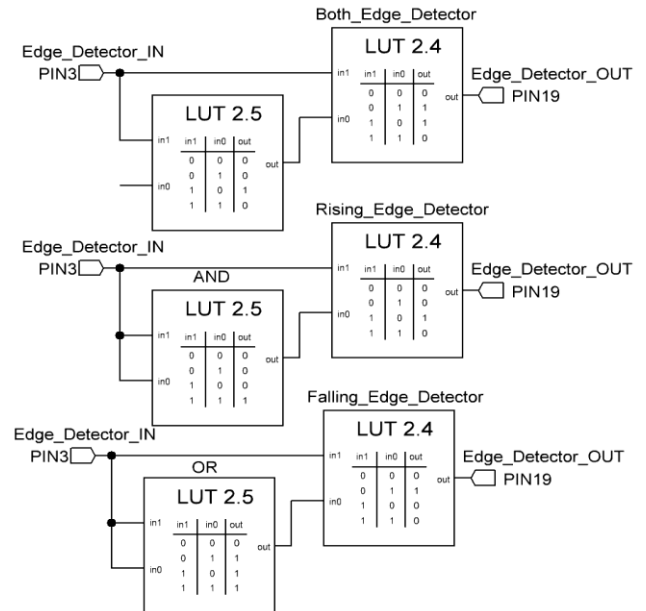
Both_Edge_Detector

Edge_Detector_IN
PIN3

LUT 2.4

| in1 | in0 | out |
|---|---|---|
| 0 | 0 | 0 |
| 0 | 1 | 1 |
| 1 | 0 | 1 |
| 1 | 1 | 0 |

in1
in0
out

Edge_Detector_OUT
PIN19

LUT 2.5

| in1 | in0 | out |
|---|---|---|
| 0 | 0 | 0 |
| 0 | 1 | 0 |
| 1 | 0 | 1 |
| 1 | 1 | 0 |

in1
in0
out

Rising_Edge_Detector

Edge_Detector_IN
PIN3

AND

LUT 2.4

| in1 | in0 | out |
|---|---|---|
| 0 | 0 | 0 |
| 0 | 1 | 0 |
| 1 | 0 | 1 |
| 1 | 1 | 0 |

in1
in0
out

Edge_Detector_OUT
PIN19

LUT 2.5

| in1 | in0 | out |
|---|---|---|
| 0 | 0 | 0 |
| 0 | 1 | 0 |
| 1 | 0 | 0 |
| 1 | 1 | 1 |

in1
in0
out

Falling_Edge_Detector

Edge_Detector_IN
PIN3

OR

LUT 2.4

| in1 | in0 | out |
|---|---|---|
| 0 | 0 | 0 |
| 0 | 1 | 1 |
| 1 | 0 | 0 |
| 1 | 1 | 0 |

in1
in0
out

Edge_Detector_OUT
PIN19

LUT 2.5

| in1 | in0 | out |
|---|---|---|
| 0 | 0 | 0 |
| 0 | 1 | 1 |
| 1 | 0 | 1 |
| 1 | 1 | 1 |

in1
in0
out